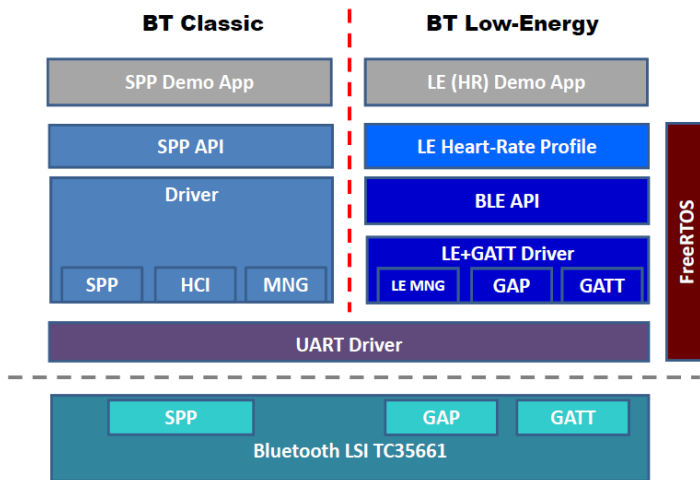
BT Classic

BT Low-Energy

SPP Demo App

LE (HR) Demo App

SPP API

LE Heart-Rate Profile

Driver

BLE API

LE+GATT Driver

SPP

HCI

MNG

LE MNG

GAP

GATT

FreeRTOS

UART Driver

SPP

GAP

GATT

Bluetooth LSI TC35661